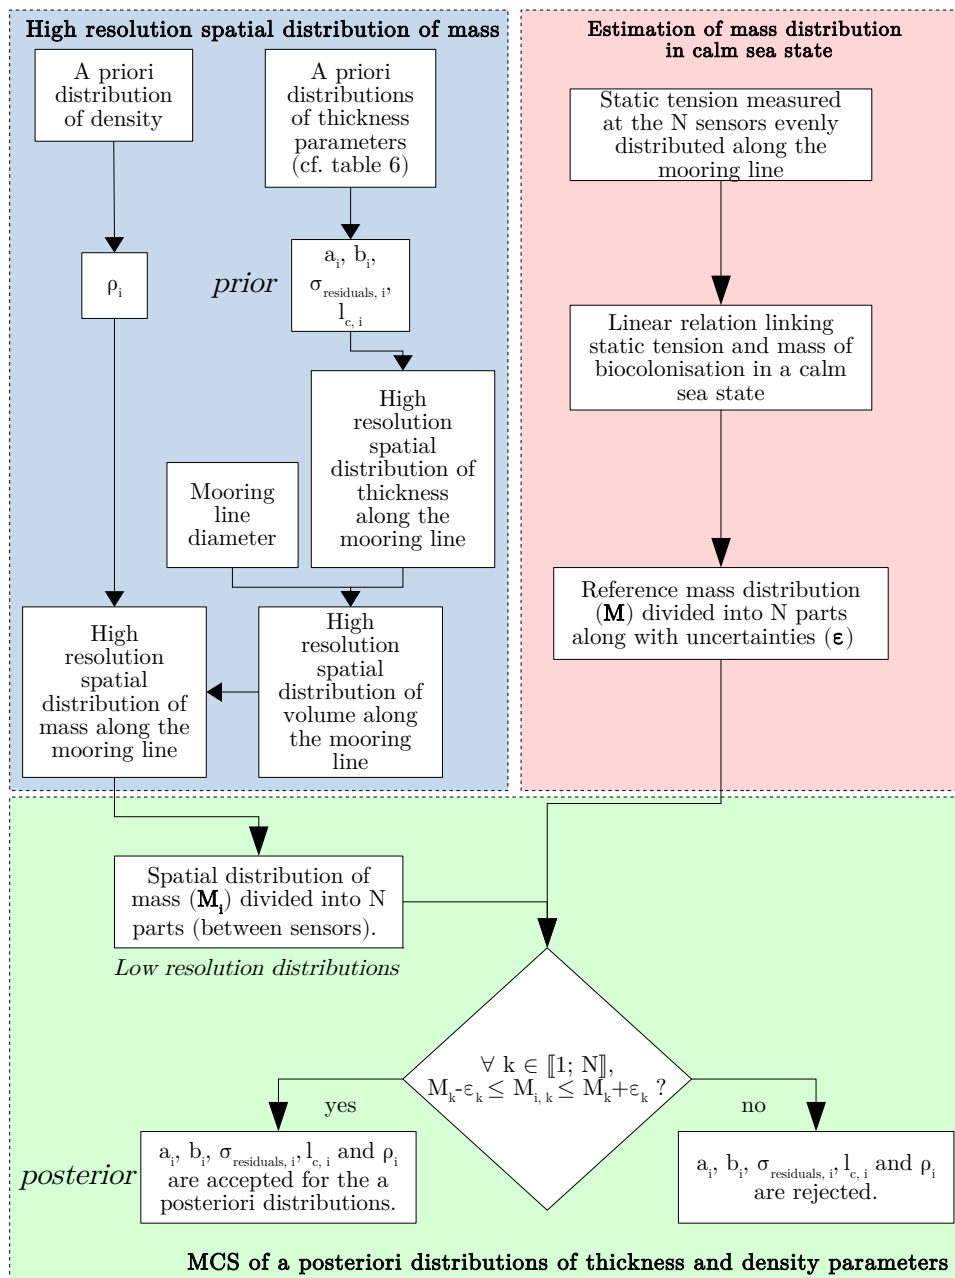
**High resolution spatial distribution of mass**

A priori distribution of density

A priori distributions of thickness parameters (cf. table 6)

$\rho_i$

*prior*

$a_i$, $b_i$, $\sigma_{residuals,\ i}$, $l_{c,\ i}$

High resolution spatial distribution of thickness along the mooring line

Mooring line diameter

High resolution spatial distribution of mass along the mooring line

High resolution spatial distribution of volume along the mooring line

**Estimation of mass distribution in calm sea state**

Static tension measured at the N sensors evenly distributed along the mooring line

Linear relation linking static tension and mass of biocolonisation in a calm sea state

Reference mass distribution (**M**) divided into N parts along with uncertainties (**ε**)

Spatial distribution of mass ($\mathbf{M_i}$) divided into N parts (between sensors).

*Low resolution distributions*

$\forall$ k $\in [\![1; N]\!]$, $M_k$-$\varepsilon_k \leq M_{i,\ k} \leq M_k$+$\varepsilon_k$ ?

yes

no

*posterior*

$a_i$, $b_i$, $\sigma_{residuals,\ i}$, $l_{c,\ i}$ and $\rho_i$ are accepted for the a posteriori distributions.

$a_i$, $b_i$, $\sigma_{residuals,\ i}$, $l_{c,\ i}$ and $\rho_i$ are rejected.

**MCS of a posteriori distributions of thickness and density parameters**